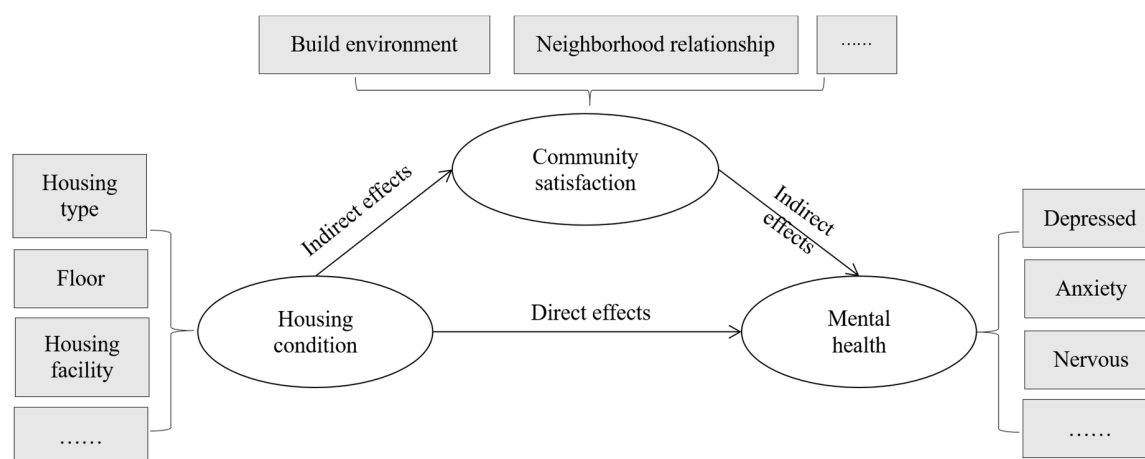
Build environment

Neighborhood relationship

......

Housing type

Floor

Housing facility

......

Indirect effects

Community satisfaction

Indirect effects

Housing condition

Direct effects

Mental health

Depressed

Anxiety

Nervous

......